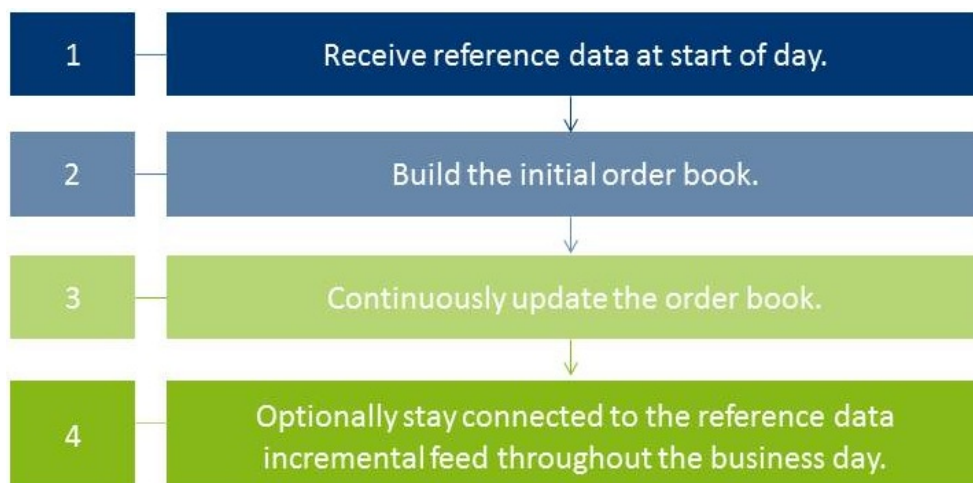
1

Receive reference data at start of day.

2

Build the initial order book.

3

Continuously update the order book.

4

Optionally stay connected to the reference data incremental feed throughout the business day.